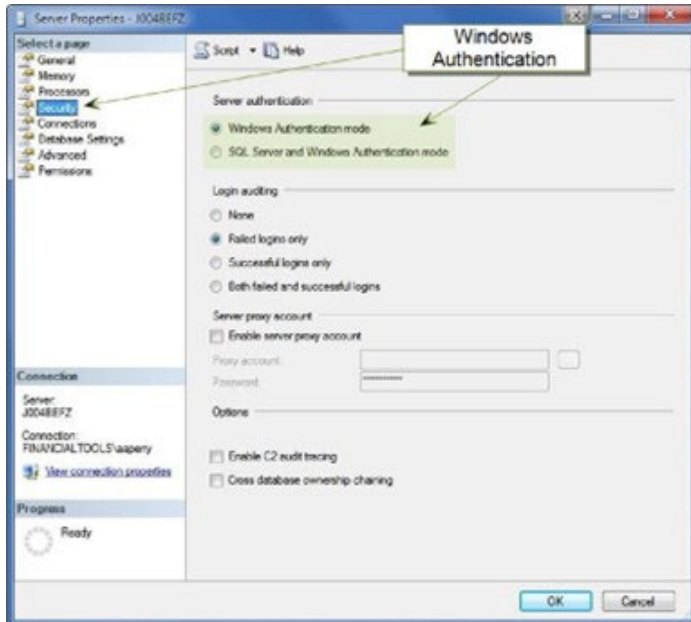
Server Properties - J004BEFZ

Select a page
General
Memory
Processors
Security
Connections
Database Settings
Advanced
Permissions

Script Help

Windows Authentication

Server authentication
Windows Authentication mode
SQL Server and Windows Authentication mode

Login auditing
None
Failed logins only
Successful logins only
Both failed and successful logins

Server proxy account
Enable server proxy account
Proxy account:
Password: **********

Options

Enable C2 audit tracing
Cross database ownership chaining

Connection
Server:
J004BEFZ
Connection:
FINANCIALTOOLS\aapery
View connection properties

Progress
Ready

OK
Cancel